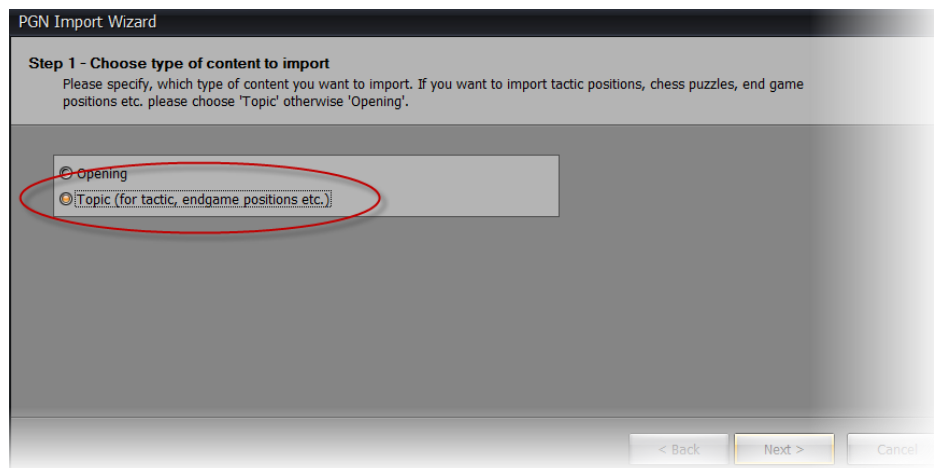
PGN Import Wizard

Step 1 - Choose type of content to import

Please specify, which type of content you want to import. If you want to import tactic positions, chess puzzles, end game positions etc. please choose 'Topic' otherwise 'Opening'.

Opening

Topic (for tactic, endgame positions etc.)

< Back

Next >

Cancel